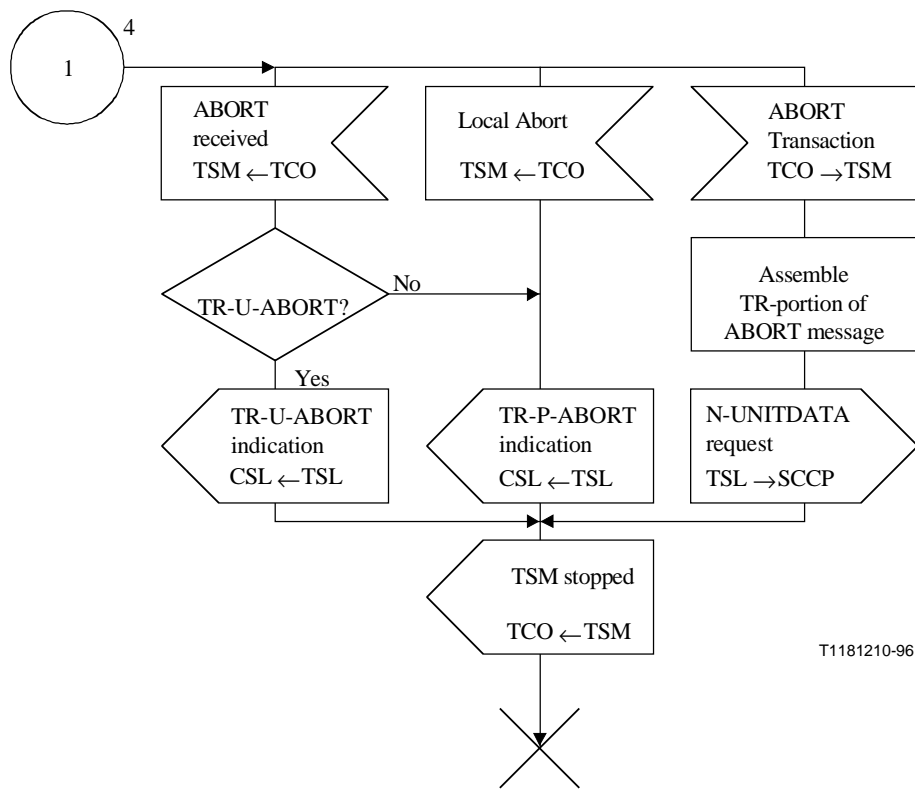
1

4

ABORT received TSM $\leftarrow$ TCO

Local Abort TSM $\leftarrow$ TCO

ABORT Transaction TCO $\rightarrow$ TSM

TR-U-ABORT?

No

Yes

Assemble TR-portion of ABORT message

TR-U-ABORT indication CSL $\leftarrow$ TSL

TR-P-ABORT indication CSL $\leftarrow$ TSL

N-UNITDATA request TSL $\rightarrow$ SCCP

TSM stopped

TCO $\leftarrow$ TSM

T1181210-96